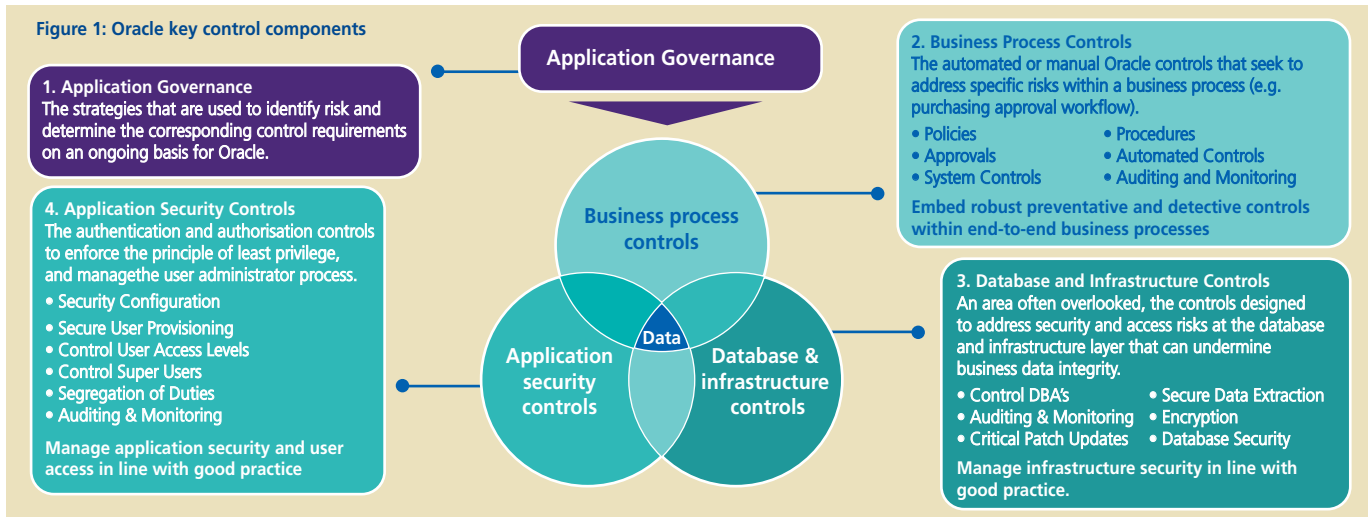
Figure 1: Oracle key control components

Application Governance

1. Application Governance
The strategies that are used to identify risk and determine the corresponding control requirements on an ongoing basis for Oracle.

2. Business Process Controls
The automated or manual Oracle controls that seek to address specific risks within a business process (e.g. purchasing approval workflow).
• Policies
• Approvals
• System Controls
• Procedures
• Automated Controls
• Auditing and Monitoring
Embed robust preventative and detective controls within end-to-end business processes

4. Application Security Controls
The authentication and authorisation controls to enforce the principle of least privilege, and managethe user administrator process.
• Security Configuration
• Secure User Provisioning
• Control User Access Levels
• Control Super Users
• Segregation of Duties
• Auditing & Monitoring
Manage application security and user access in line with good practice

Business process controls

Data

Application security controls

Database & infrastructure controls

3. Database and Infrastructure Controls
An area often overlooked, the controls designed to address security and access risks at the database and infrastructure layer that can undermine business data integrity.
• Control DBA's
• Auditing & Monitoring
• Critical Patch Updates
• Secure Data Extraction
• Encryption
• Database Security
Manage infrastructure security in line with good practice.